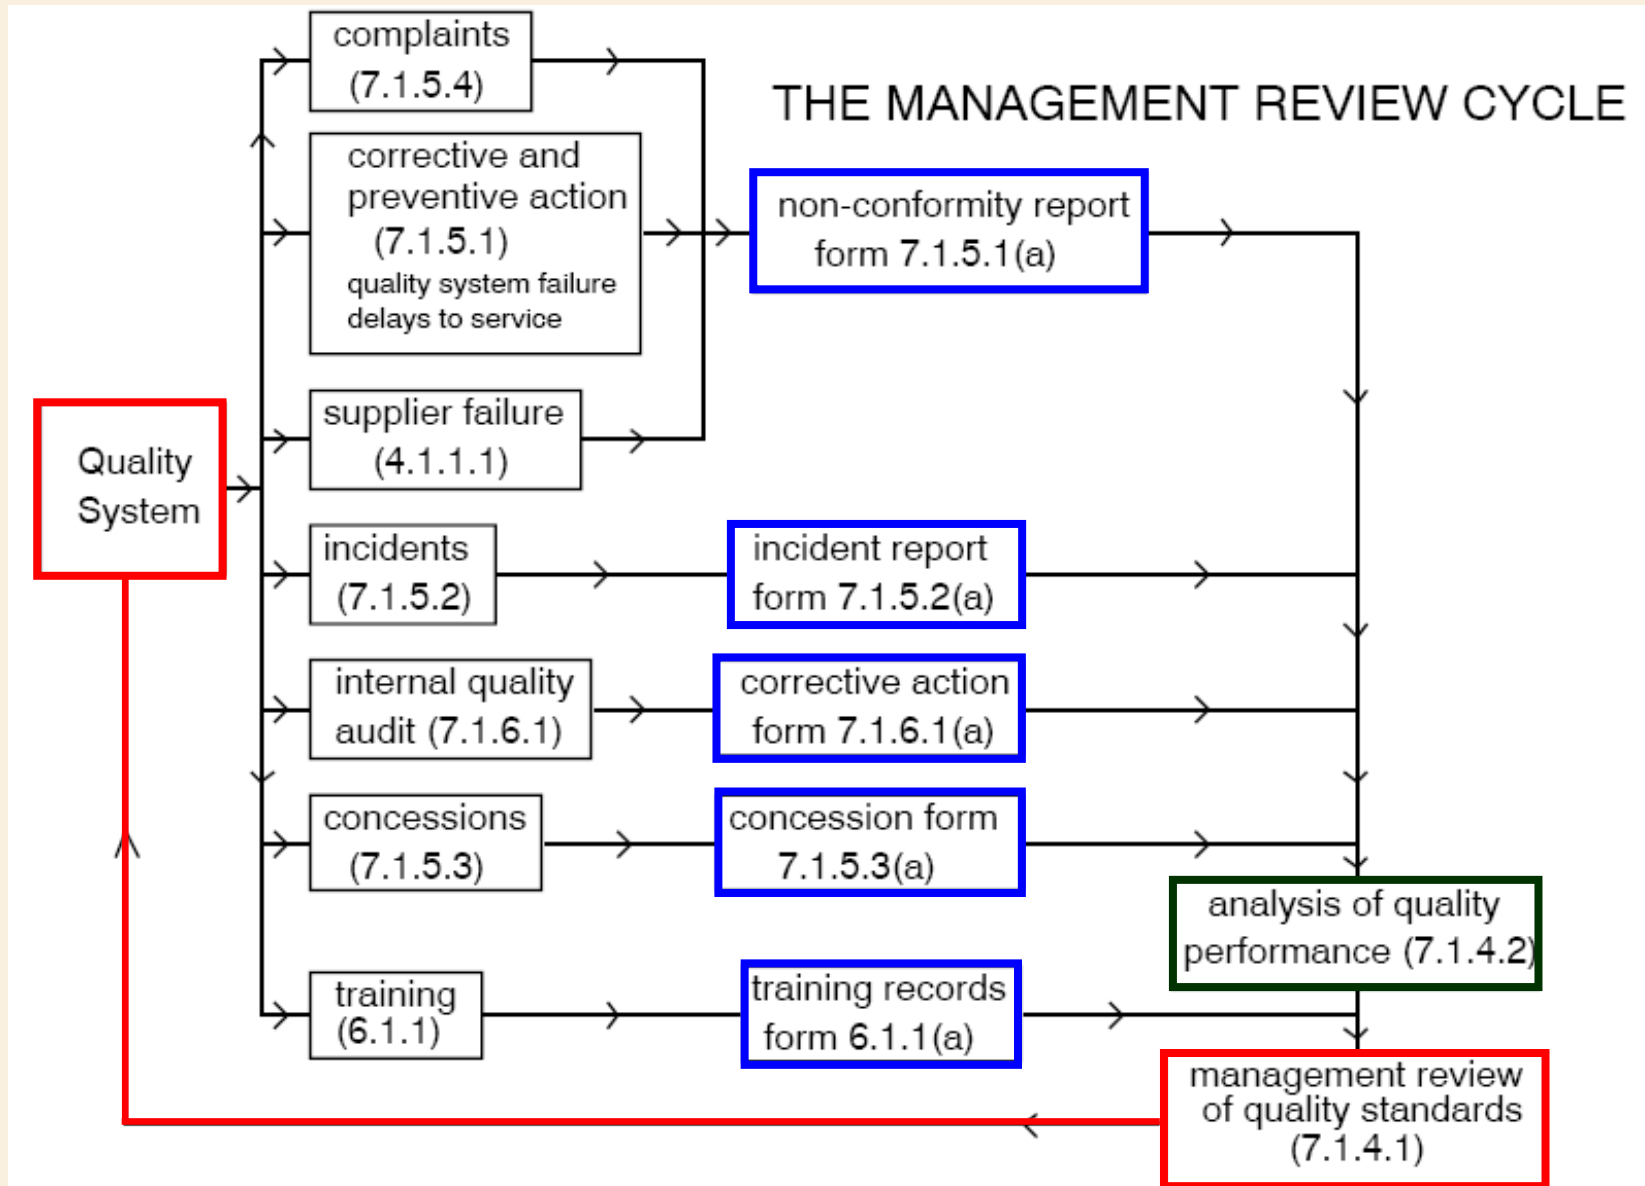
THE MANAGEMENT REVIEW CYCLE

Quality System

complaints (7.1.5.4)

corrective and preventive action (7.1.5.1) quality system failure delays to service

supplier failure (4.1.1.1)

non-conformity report form 7.1.5.1(a)

incidents (7.1.5.2)

incident report form 7.1.5.2(a)

internal quality audit (7.1.6.1)

corrective action form 7.1.6.1(a)

concessions (7.1.5.3)

concession form 7.1.5.3(a)

analysis of quality performance (7.1.4.2)

training (6.1.1)

training records form 6.1.1(a)

management review of quality standards (7.1.4.1)